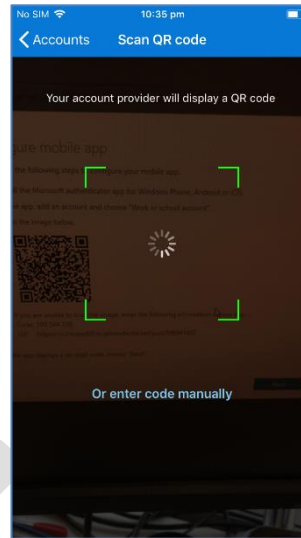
No SIM
10:35 pm
Accounts
Scan QR code

Your account provider will display a QR code

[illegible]ure mobile app
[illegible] the following steps to configure your mobile app.
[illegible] the Microsoft authenticator app for Windows Phone, Android or iOS.
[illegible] app, add an account and choose "Work or school account".
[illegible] the image below.

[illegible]

Or enter code manually